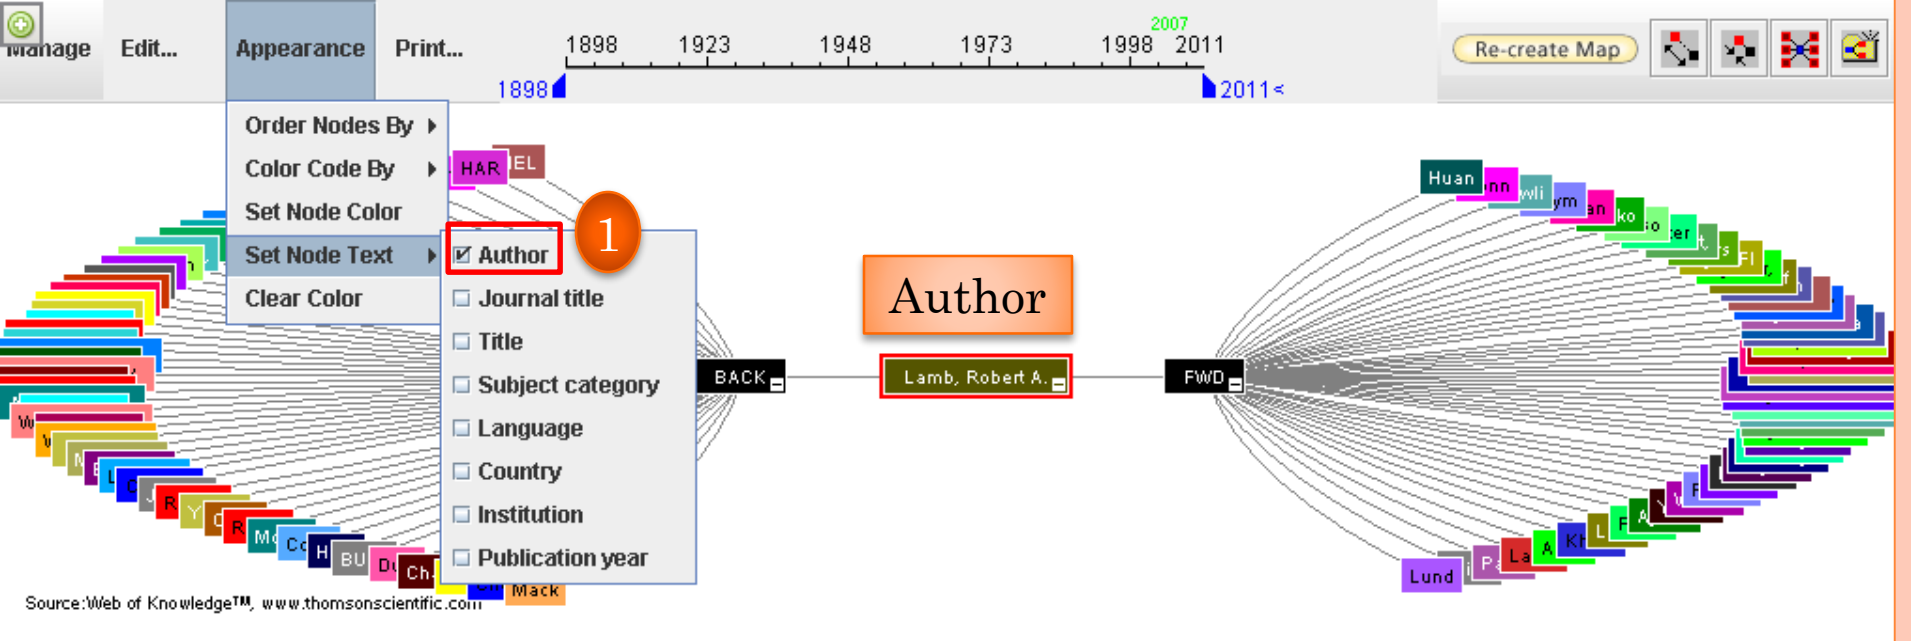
Manage Edit... Appearance Print...

2007
1898 1923 1948 1973 1998 2011
1898 2011

Re-create Map

Order Nodes By
Color Code By
Set Node Color
Set Node Text
Clear Color

Author
Journal title
Title
Subject category
Language
Country
Institution
Publication year

1

Author

HAR EL

BACK
Lamb, Robert A.
FWD

Huan
Lund

Mack

Source:Web of Knowledge™, www.thomsonscientific.com